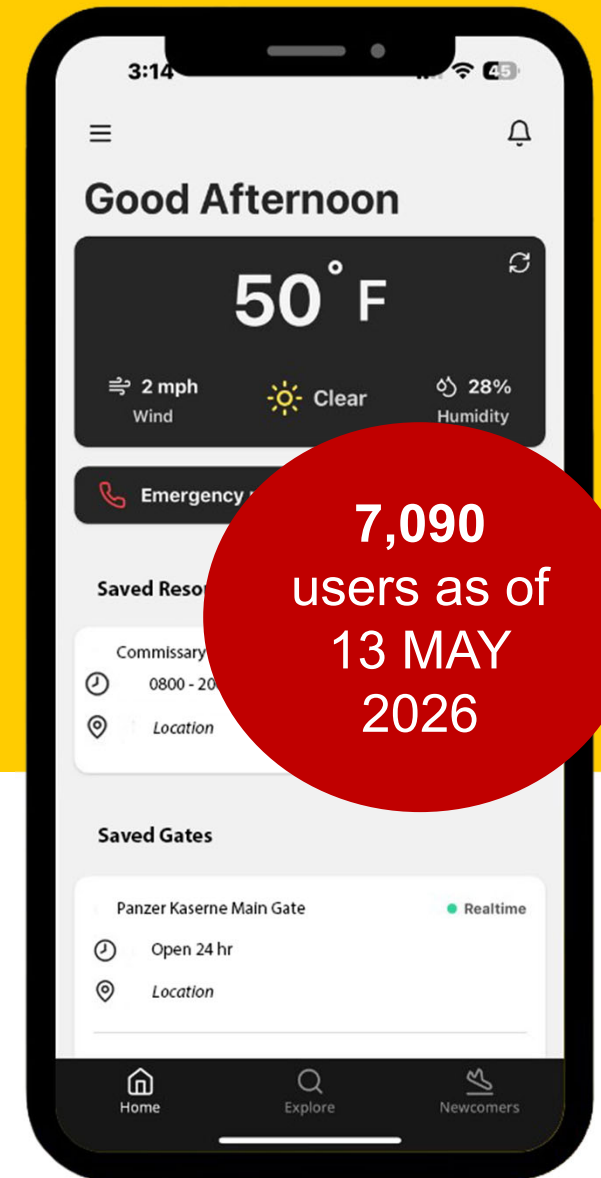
3:14

45

Good Afternoon

50 °F

2 mph
Wind

Clear

28%
Humidity

Emergency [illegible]

7,090
users as of
13 MAY
2026

Saved Reso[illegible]

Commissary

0800 - 20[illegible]

Location

Saved Gates

Panzer Kaserne Main Gate

Realtime

Open 24 hr

Location

Home

Explore

Newcomers